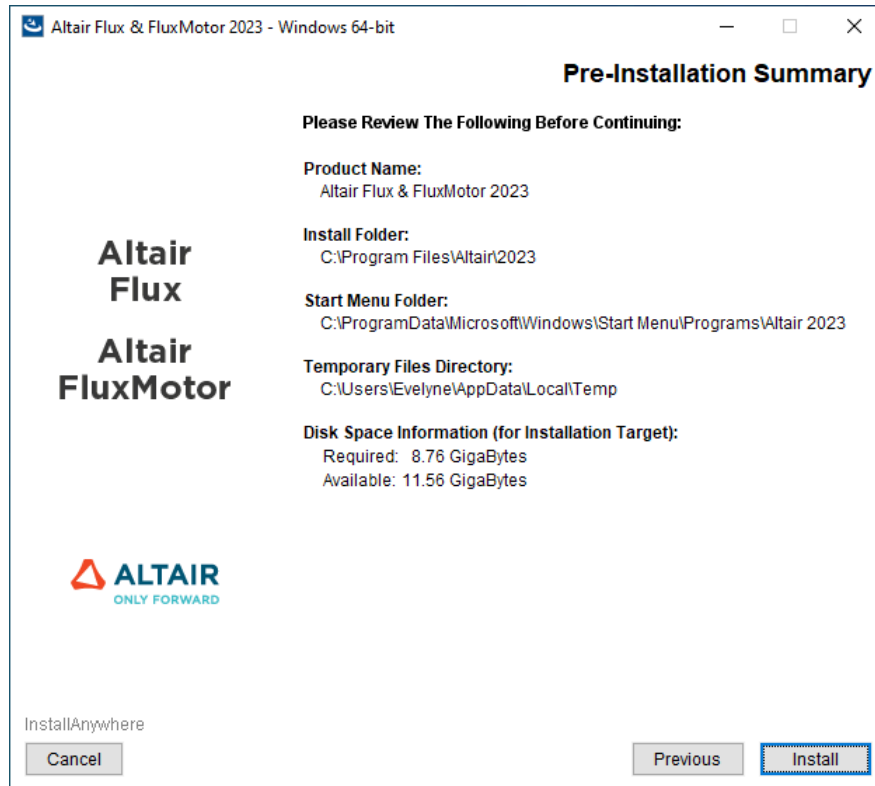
Altair Flux & FluxMotor 2023 - Windows 64-bit

Pre-Installation Summary

Please Review The Following Before Continuing:

Product Name:
Altair Flux & FluxMotor 2023

Install Folder:
C:\Program Files\Altair\2023

Start Menu Folder:
C:\ProgramData\Microsoft\Windows\Start Menu\Programs\Altair 2023

Temporary Files Directory:
C:\Users\Evelyne\AppData\Local\Temp

Disk Space Information (for Installation Target):
Required: 8.76 GigaBytes
Available: 11.56 GigaBytes

Altair Flux

Altair FluxMotor

ALTAIR
ONLY FORWARD

InstallAnywhere

Cancel

Previous

Install